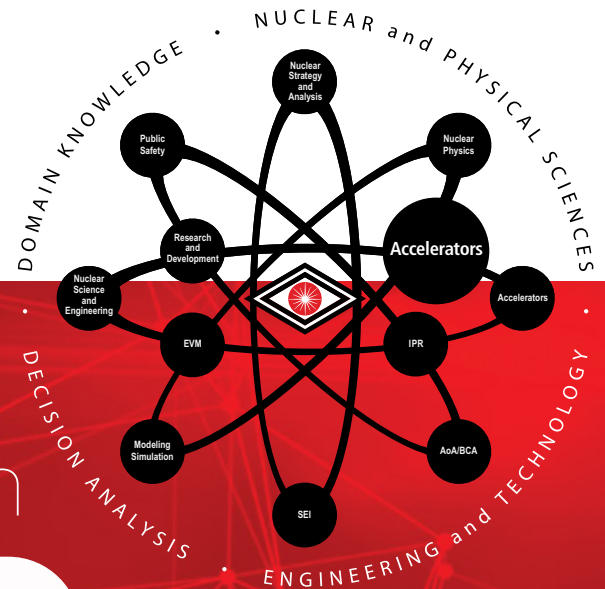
DOMAIN KNOWLEDGE • NUCLEAR and PHYSICAL SCIENCES

DECISION ANALYSIS • ENGINEERING and TECHNOLOGY

Nuclear Strategy and Analysis

Public Safety

Nuclear Physics

Research and Development

Accelerators

Nuclear Science and Engineering

Accelerators

EVM

IPR

Modeling Simulation

AoA/BCA

SEI